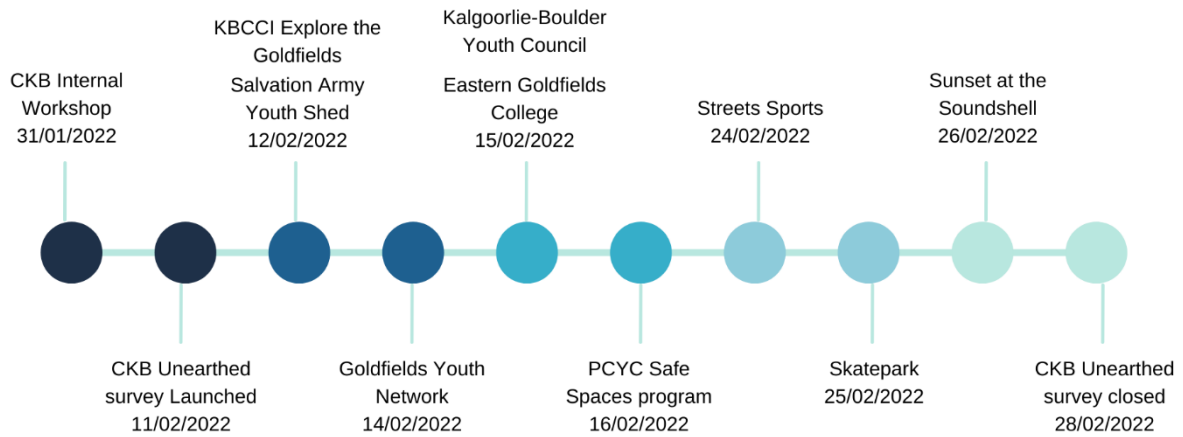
CKB Internal Workshop
31/01/2022

KBCCI Explore the Goldfields
Salvation Army Youth Shed
12/02/2022

Kalgoorlie-Boulder Youth Council
Eastern Goldfields College
15/02/2022

Streets Sports
24/02/2022

Sunset at the Soundshell
26/02/2022

CKB Unearthed survey Launched
11/02/2022

Goldfields Youth Network
14/02/2022

PCYC Safe Spaces program
16/02/2022

Skatepark
25/02/2022

CKB Unearthed survey closed
28/02/2022